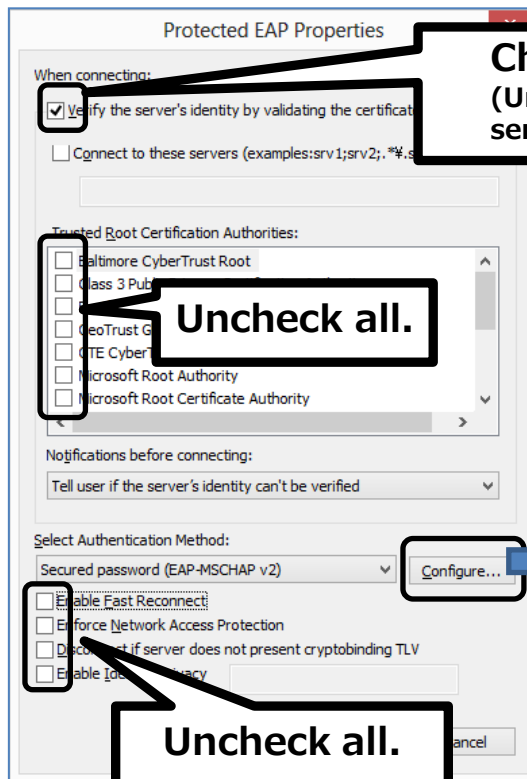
Protected EAP Properties

When connecting:

Verify the server's identity by validating the certificat

Connect to these servers (examples:srv1;srv2;.*¥.s

Trusted Root Certification Authorities:

Baltimore CyberTrust Root

Class 3 Pub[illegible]

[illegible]

GeoTrust G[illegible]

GTE CyberT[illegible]

Microsoft Root Authority

Microsoft Root Certificate Authority

Notifications before connecting:

Tell user if the server's identity can't be verified

Select Authentication Method:

Secured password (EAP-MSCHAP v2)

Configure...

Enable Fast Reconnect

Enforce Network Access Protection

Disco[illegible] if server does not present cryptobinding TLV

Enable Ide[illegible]

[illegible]ancel

Ch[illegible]
(U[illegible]
ser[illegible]

Uncheck all.

Uncheck all.